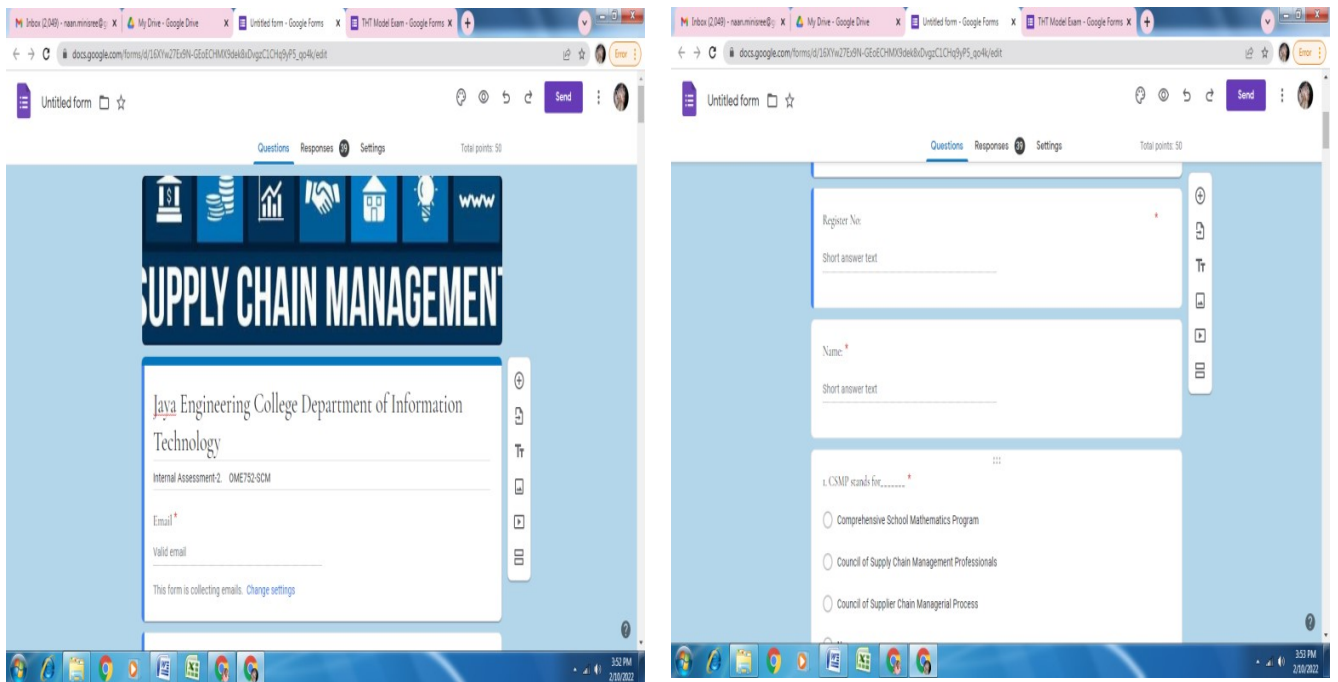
M Inbox (2,049) - naan.minisree@ X | My Drive - Google Drive X | Untitled form - Google Forms X | THT Model Exam - Google Forms X

docs.google.com/forms/d/16XYw27Ex9N-GEoECHMX9dek8xDvgzC1CHq9yP5_qo4k/edit

Error

Untitled form

Send

Questions Responses 39 Settings Total points: 50

www

SUPPLY CHAIN MANAGEMENT

Jaya Engineering College Department of Information Technology

Internal Assessment-2. OME752-SCM

Email *

Valid email

This form is collecting emails. Change settings

3:52 PM 2/10/2022

M Inbox (2,049) - naan.minisree@ X | My Drive - Google Drive X | Untitled form - Google Forms X | THT Model Exam - Google Forms X

docs.google.com/forms/d/16XYw27Ex9N-GEoECHMX9dek8xDvgzC1CHq9yP5_qo4k/edit

Error

Untitled form

Send

Questions Responses 39 Settings Total points: 50

Register No: *

Short answer text

Name: *

Short answer text

1. CSMP stands for_______ *

Comprehensive School Mathematics Program

Council of Supply Chain Management Professionals

Council of Supplier Chain Managerial Process

3:53 PM 2/10/2022